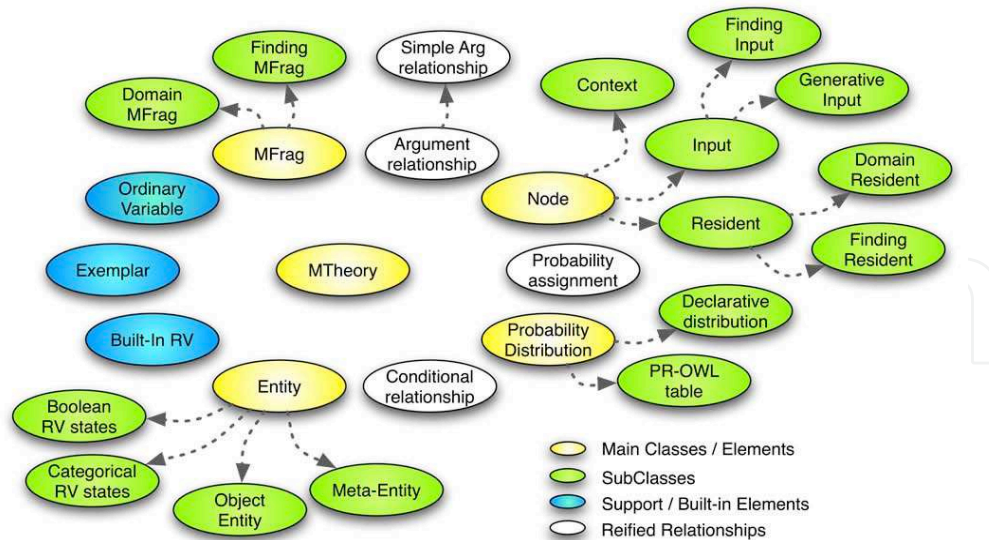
Finding MFrag

Simple Arg relationship

Finding Input

Domain MFrag

Context

Generative Input

MFrag

Argument relationship

Input

Domain Resident

Ordinary Variable

Node

Resident

Finding Resident

Exemplar

MTheory

Probability assignment

Declarative distribution

Probability Distribution

Built-In RV

PR-OWL table

Entity

Conditional relationship

Boolean RV states

Categorical RV states

Object Entity

Meta-Entity

Main Classes / Elements

SubClasses

Support / Built-in Elements

Reified Relationships